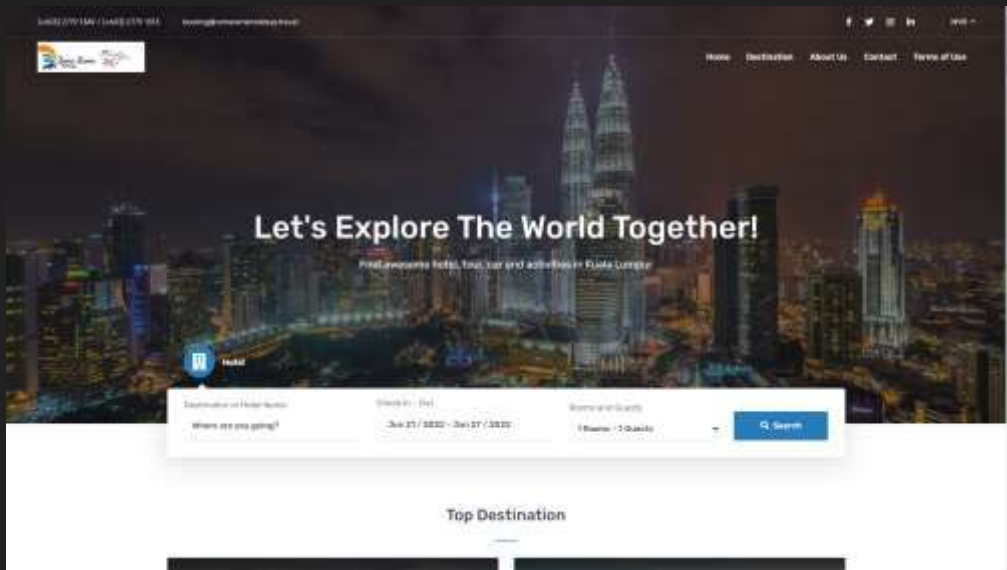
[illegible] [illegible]

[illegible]

Home Destination About Us Contact Terms of Use

Let's Explore The World Together!

Find awesome hotel, tour, car and activities in Kuala Lumpur

Hotel

Destination or Hotel Name
Where are you going?

Check in - Out
Jun 21 / 2020 - Jun 27 / 2020

Rooms and Guests
1 Rooms - 2 Guests

Search

Top Destination